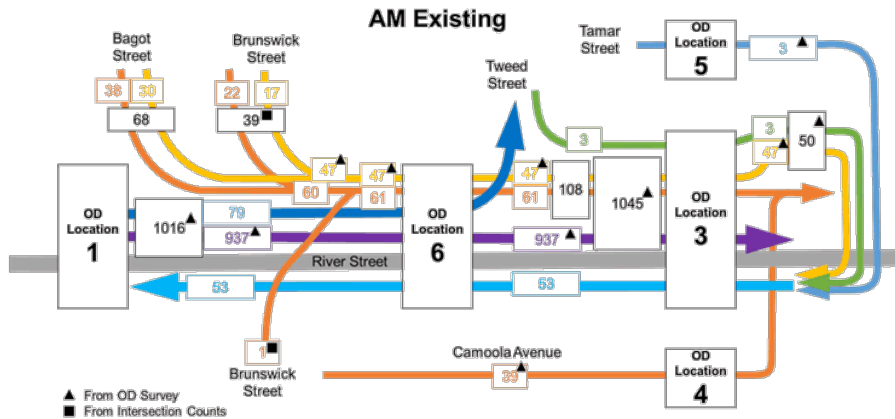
AM Existing

Bagot Street

Brunswick Street

Tweed Street

Tamar Street

38 30

68

22 17

39

OD Location 5

3

3

3

47

50

47

47

47

60

61

61

108

1045

OD Location 1

1016

79

937

OD Location 6

937

OD Location 3

River Street

53

53

1

Brunswick Street

Camoola Avenue

39

OD Location 4

▲ From OD Survey
■ From Intersection Counts